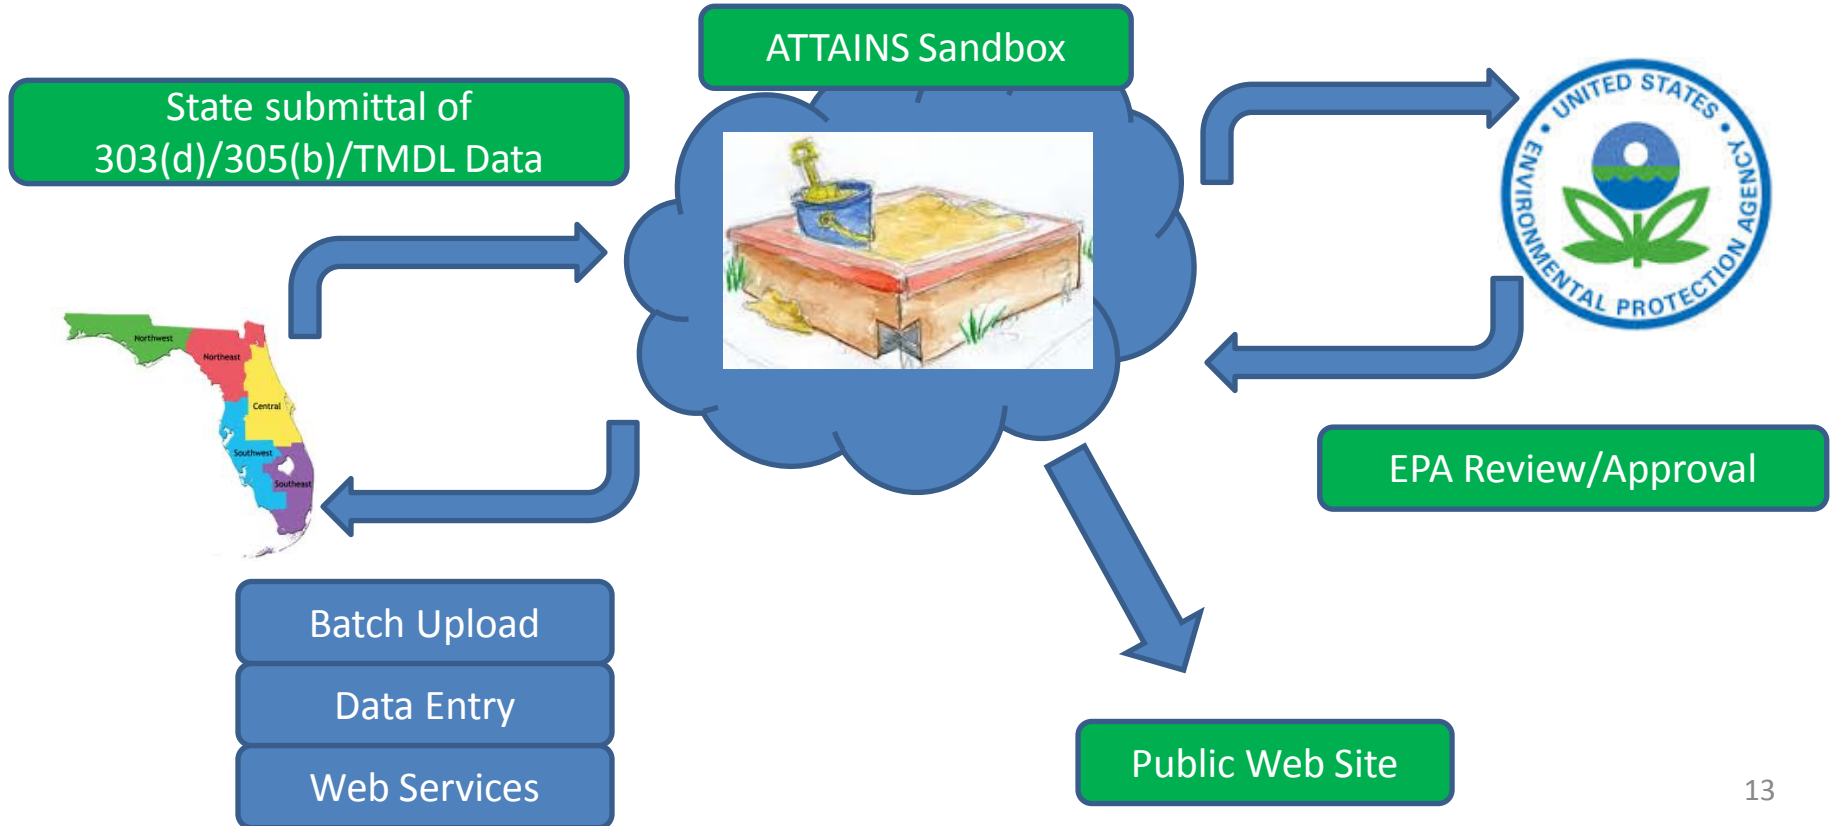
State submittal of 303(d)/305(b)/TMDL Data

ATTAINS Sandbox

UNITED STATES ENVIRONMENTAL PROTECTION AGENCY

Northwest
Northeast
Central
Southwest
Southeast

EPA Review/Approval

Batch Upload
Data Entry
Web Services

Public Web Site

13